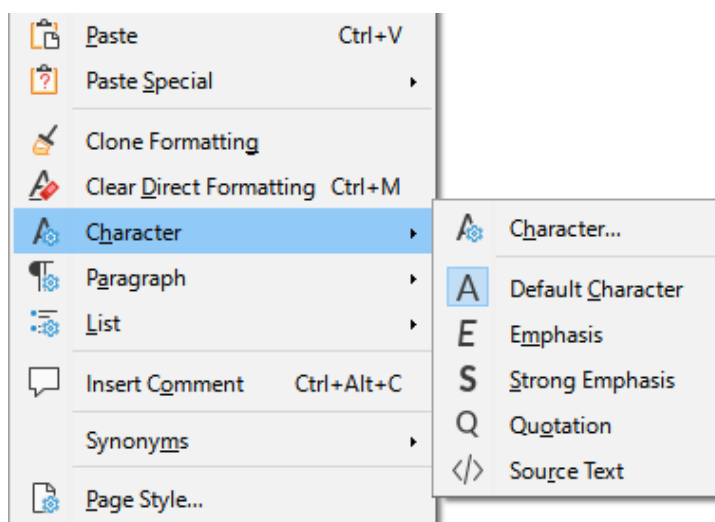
Paste Ctrl+V
Paste Special
Clone Formatting
Clear Direct Formatting Ctrl+M
Character
Paragraph
List
Insert Comment Ctrl+Alt+C
Synonyms
Page Style...

Character...
A Default Character
E Emphasis
S Strong Emphasis
Q Quotation
</> Source Text